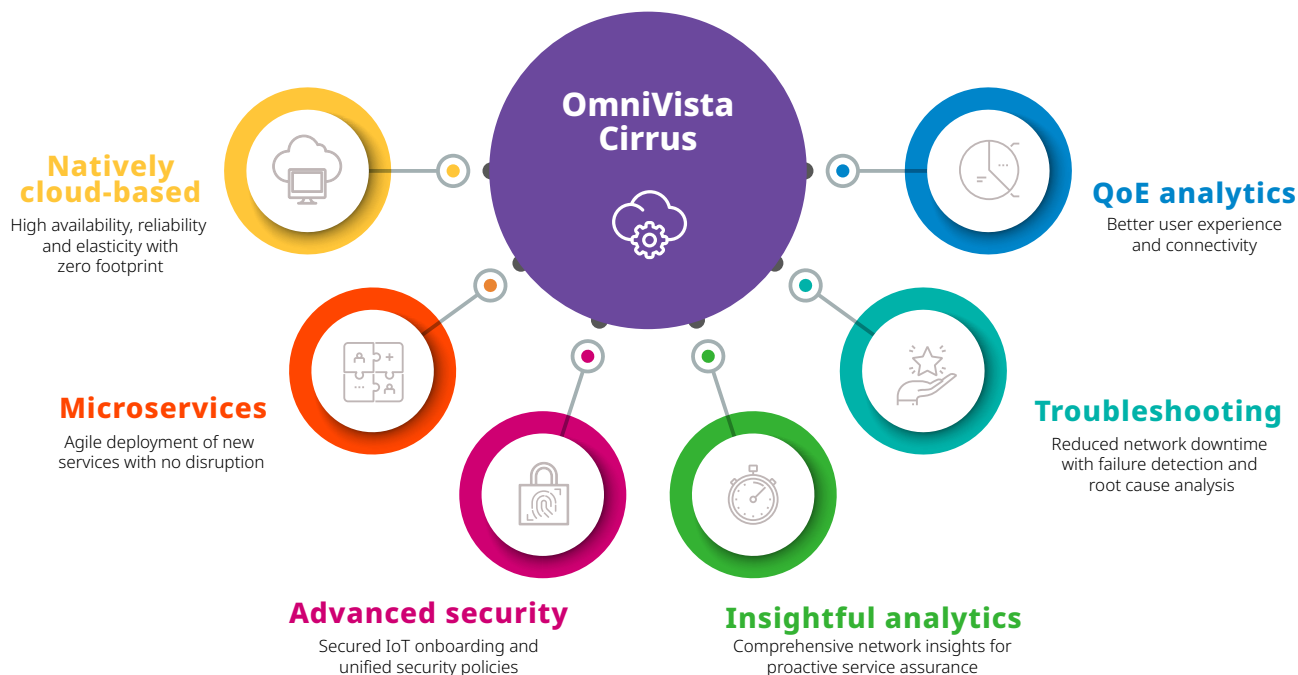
OmniVista Cirrus

Natively cloud-based
High availability, reliability and elasticity with zero footprint

QoE analytics
Better user experience and connectivity

Microservices
Agile deployment of new services with no disruption

Troubleshooting
Reduced network downtime with failure detection and root cause analysis

Advanced security
Secured IoT onboarding and unified security policies

Insightful analytics
Comprehensive network insights for proactive service assurance